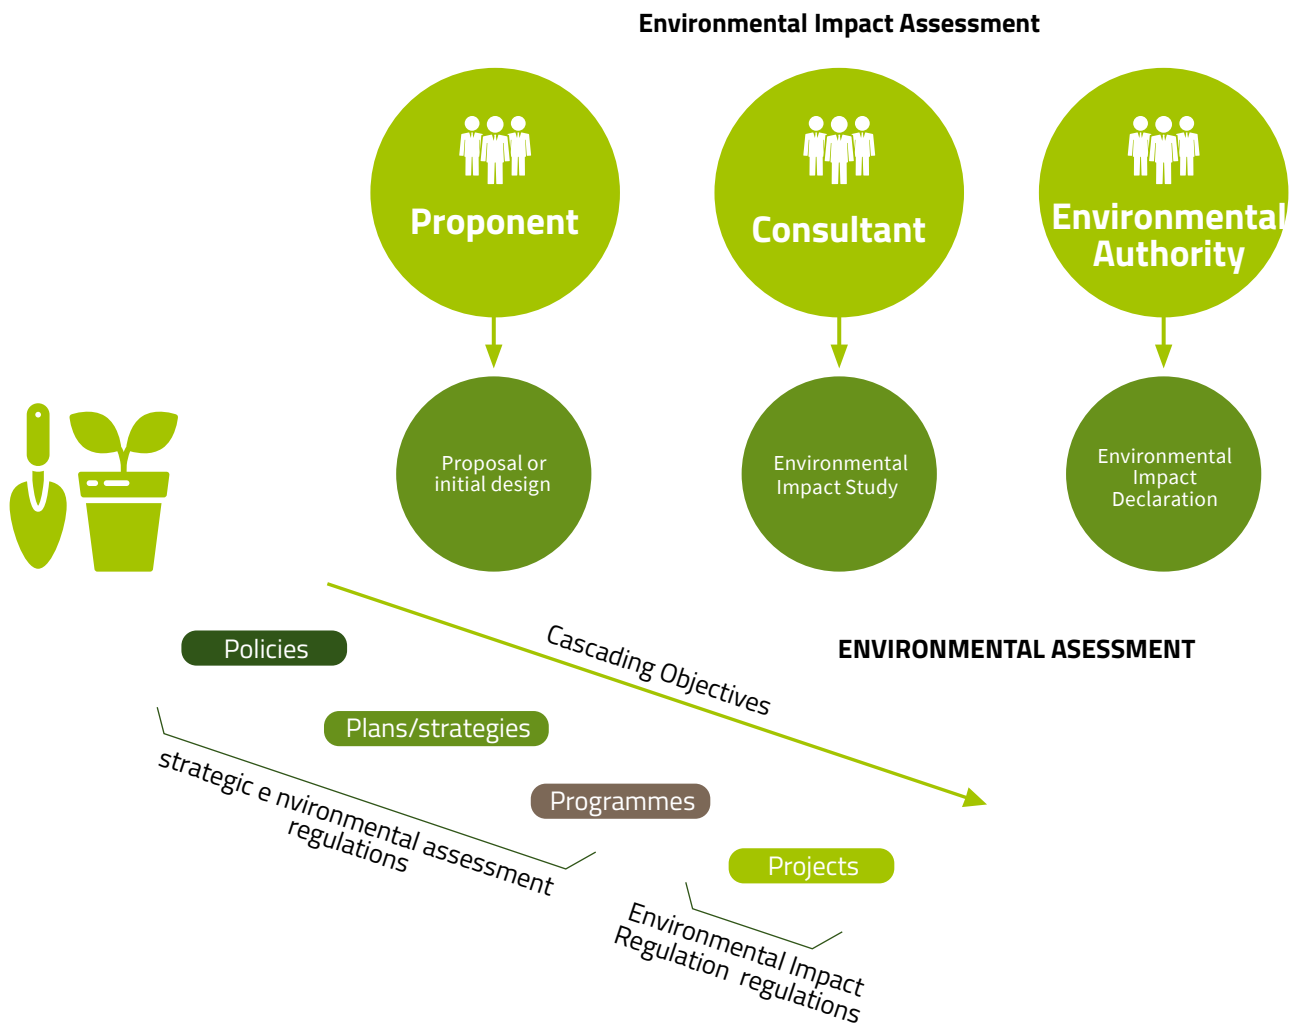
Environmental Impact Assessment

Proponent

Consultant

Environmental Authority

Proposal or initial design

Environmental Impact Study

Environmental Impact Declaration

Policies

Cascading Objectives

ENVIRONMENTAL ASESSMENT

Plans/strategies

strategic e nvironmental assessment regulations

Programmes

Projects

Environmental Impact Regulation regulations